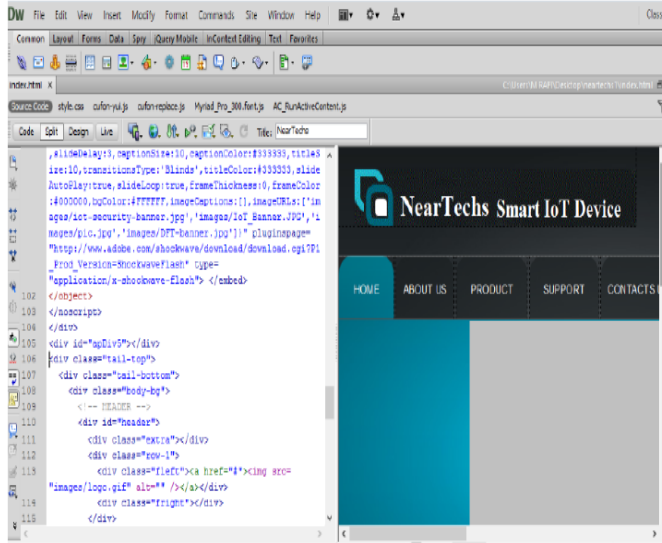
Dw File Edit View Insert Modify Format Commands Site Window Help

Common Layout Forms Data Spry jQuery Mobile InContext Editing Text Favorites

index.html ×

C:\Users\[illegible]\Desktop\neartechs\index.html

Source Code style.css cufon-yui.js cufon-replace.js Myriad_Pro_300.font.js AC_RunActiveContent.js

Code Split Design Live Title: NearTechs

,slideDelay:3,captionSize:10,captionColor:#333333,titleSize:10,transitionsType:'Blinds',titleColor:#333333,slideAutoPlay:true,slideLoop:true,frameThickness:0,frameColor:#000000,bgColor:#FFFFFF,imageCaptions:[],imageURLs:['images/iot-security-banner.jpg','images/IoT_Banner.JPG','images/pic.jpg','images/DFT-banner.jpg']}" pluginspage="http://www.adobe.com/shockwave/download/download.cgi?P1_Prod_Version=ShockwaveFlash" type="application/x-shockwave-flash"> </embed>
102 </object>
103 </noscript>
104 </div>
105 <div id="apDiv5"></div>
106 <div class="tail-top">
107 <div class="tail-bottom">
108 <div class="body-bg">
109 <!-- HEADER -->
110 <div id="header">
111 <div class="extra"></div>
112 <div class="row-1">
113 <div class="fleft"><a href="#"><img src="images/logo.gif" alt="" /></a></div>
114 <div class="fright"></div>
115 </div>

NearTechs Smart IoT Device

HOME ABOUT US PRODUCT SUPPORT CONTACTS